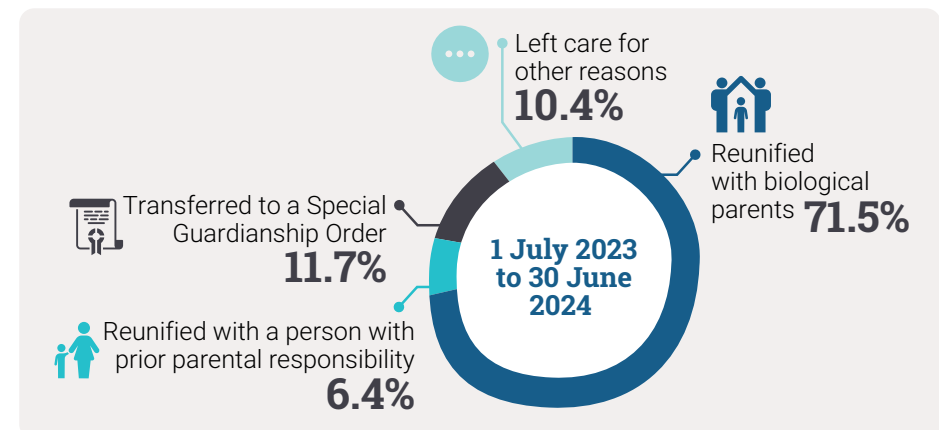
Left care for other reasons
10.4%

Reunified with biological parents 71.5%

Transferred to a Special Guardianship Order
11.7%

1 July 2023 to 30 June 2024

Reunified with a person with prior parental responsibility
6.4%